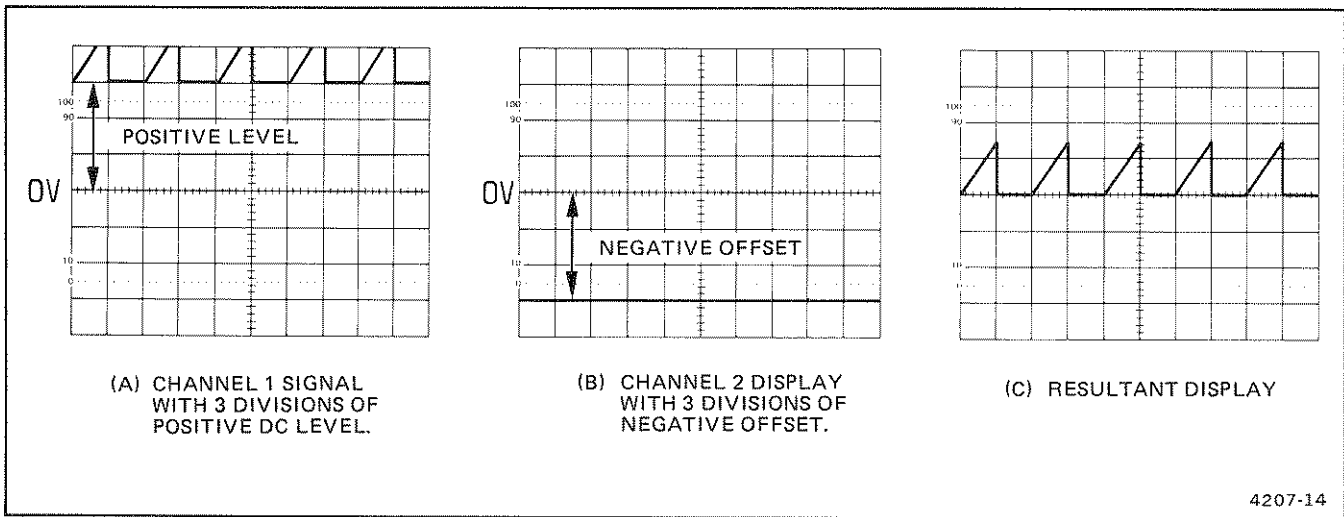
100
90
POSITIVE LEVEL
0V
10
0

(A) CHANNEL 1 SIGNAL WITH 3 DIVISIONS OF POSITIVE DC LEVEL.

100
90
0V
NEGATIVE OFFSET
10
0

(B) CHANNEL 2 DISPLAY WITH 3 DIVISIONS OF NEGATIVE OFFSET.

100
90
10
0

(C) RESULTANT DISPLAY

4207-14